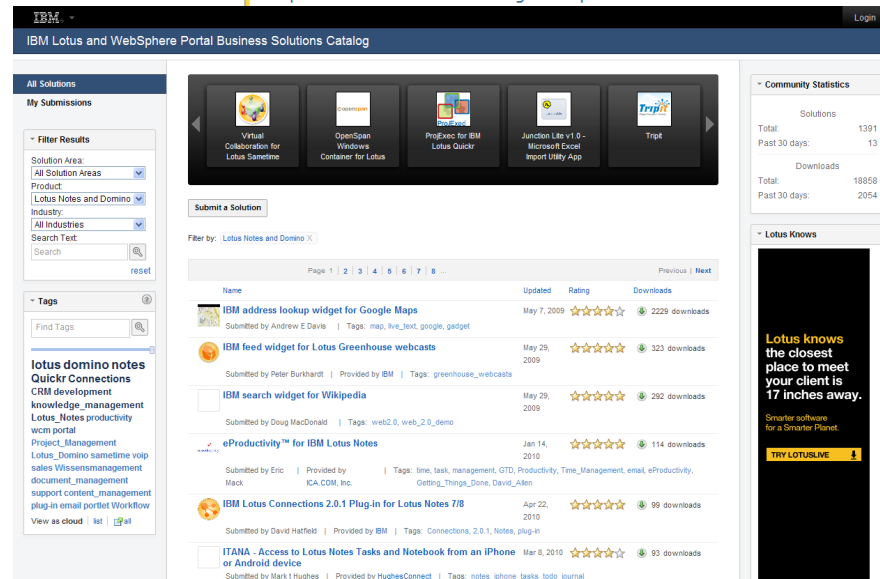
IBM

Login

IBM Lotus and WebSphere Portal Business Solutions Catalog

All Solutions
My Submissions

Filter Results
Solution Area:
All Solution Areas
Product:
Lotus Notes and Domino
Industry:
All Industries
Search Text:
Search
reset

Tags
Find Tags
lotus domino notes Quickr Connections CRM development knowledge_management Lotus_Notes productivity wcm portal Project_Management Lotus_Domino sametime voip sales Wissensmanagement document_management support content_management plug-in email portlet Workflow
View as cloud | list | all

Virtual Collaboration for Lotus Sametime
OpenSpan Windows Container for Lotus
ProjExec for IBM Lotus Quickr
Junction Lite v1.0 - Microsoft Excel Import Utility App
Tripit

Submit a Solution

Filter by: Lotus Notes and Domino X

Page 1 | 2 | 3 | 4 | 5 | 6 | 7 | 8 ...
Previous | Next

Name | Updated | Rating | Downloads

IBM address lookup widget for Google Maps
Submitted by Andrew E Davis | Tags: map, live_text, google, gadget
May 7, 2009
2229 downloads

IBM feed widget for Lotus Greenhouse webcasts
Submitted by Peter Burkhardt | Provided by IBM | Tags: greenhouse_webcasts
May 29, 2009
323 downloads

IBM search widget for Wikipedia
Submitted by Doug MacDonald | Tags: web2.0, web_2.0_demo
May 29, 2009
292 downloads

eProductivity™ for IBM Lotus Notes
Submitted by Eric Mack | Provided by ICA.COM, Inc. | Tags: time, task, management, GTD, Productivity, Time_Management, email, eProductivity, Getting_Things_Done, David_Allen
Jan 14, 2010
114 downloads

IBM Lotus Connections 2.0.1 Plug-in for Lotus Notes 7/8
Submitted by David Hatfield | Provided by IBM | Tags: Connections, 2.0.1, Notes, plug-in
Apr 22, 2010
99 downloads

ITANA - Access to Lotus Notes Tasks and Notebook from an iPhone or Android device
Submitted by Mark I Hughes | Provided by HughesConnect | Tags: notes, iphone, tasks, todo, journal
Mar 8, 2010
93 downloads

Community Statistics
Solutions
Total: 1391
Past 30 days: 13
Downloads
Total: 18858
Past 30 days: 2054

Lotus Knows
Lotus knows the closest place to meet your client is 17 inches away.
Smarter software for a Smarter Planet.
TRY LOTUSLIVE